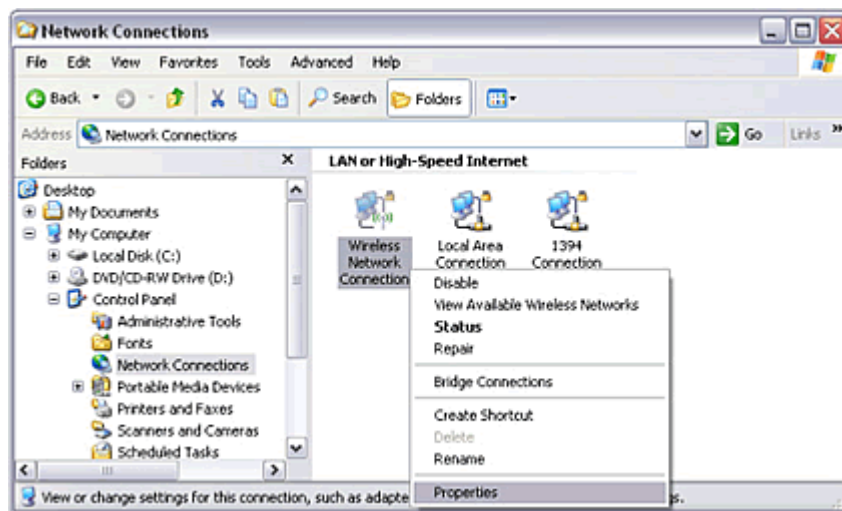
Network Connections

File Edit View Favorites Tools Advanced Help

Back Search Folders

Address Network Connections Go Links

Folders

Desktop
My Documents
My Computer
Local Disk (C:)
DVD/CD-RW Drive (D:)
Control Panel
Administrative Tools
Fonts
Network Connections
Portable Media Devices
Printers and Faxes
Scanners and Cameras
Scheduled Tasks

LAN or High-Speed Internet

Wireless Network Connection

Local Area Connection

1394 Connection

Disable
View Available Wireless Networks
Status
Repair
Bridge Connections
Create Shortcut
Delete
Rename
Properties

View or change settings for this connection, such as adapte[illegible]s.